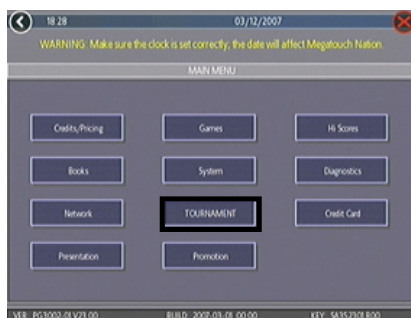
18:28

03/12/2007

WARNING: Make sure the clock is set correctly, the date will affect Megatouch Nation.

MAIN MENU

Credits/Pricing

Games

Hi Scores

Books

System

Diagnostics

Network

TOURNAMENT

Credit Card

Presentation

Promotion

VER: PG1002-01 V21.00

BUILD: 2007-03-01 00:00

KEY: SA3S29Q1800